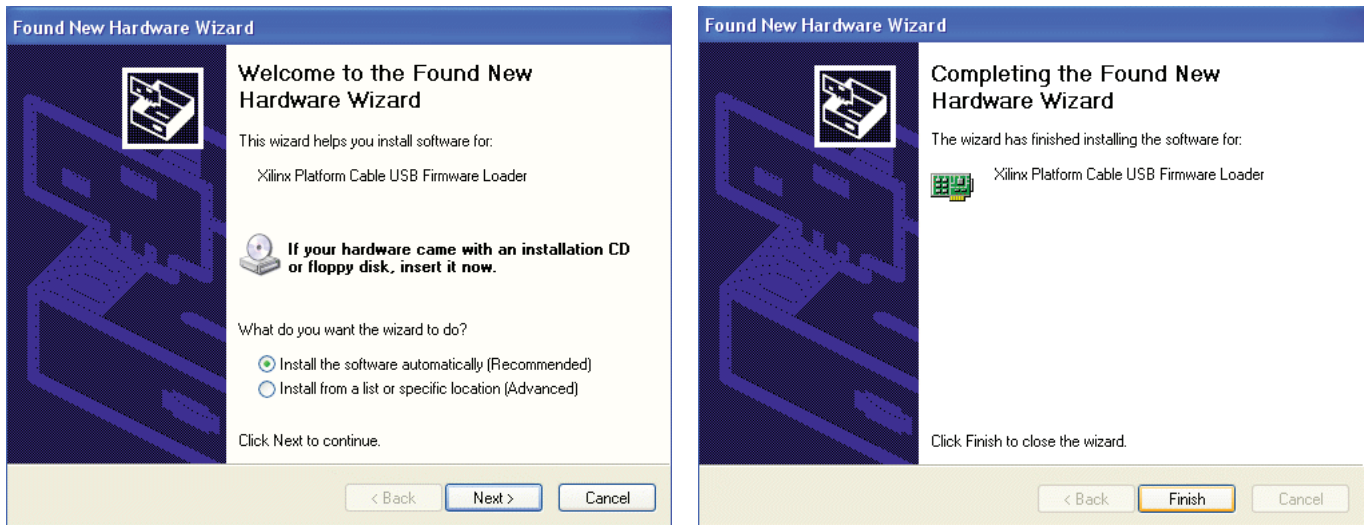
Found New Hardware Wizard

Welcome to the Found New Hardware Wizard

This wizard helps you install software for:

Xilinx Platform Cable USB Firmware Loader

If your hardware came with an installation CD or floppy disk, insert it now.

What do you want the wizard to do?

Install the software automatically (Recommended)

Install from a list or specific location (Advanced)

Click Next to continue.

< Back Next > Cancel

Found New Hardware Wizard

Completing the Found New Hardware Wizard

The wizard has finished installing the software for:

Xilinx Platform Cable USB Firmware Loader

Click Finish to close the wizard.

< Back Finish Cancel